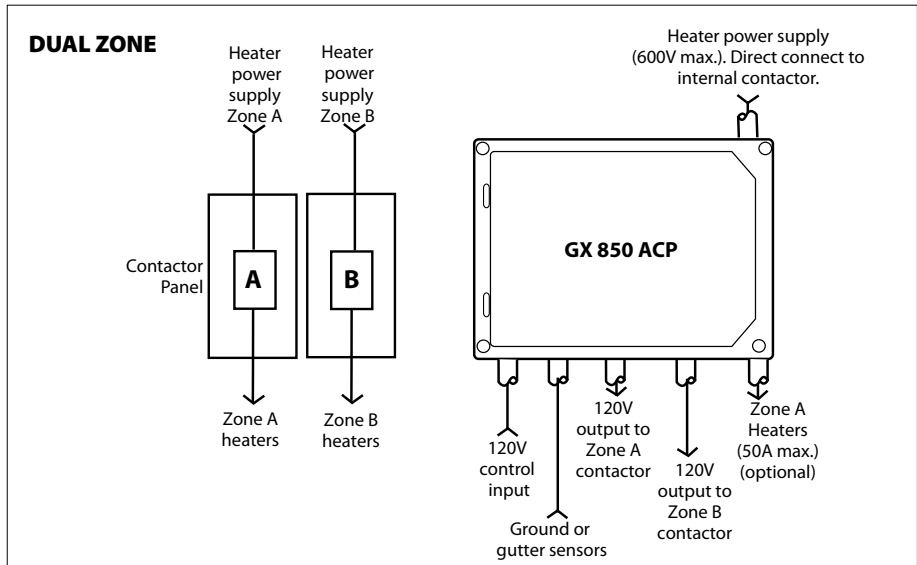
DUAL ZONE

Heater power supply Zone A

Heater power supply Zone B

Heater power supply (600V max.). Direct connect to internal contactor.

Contactor Panel

A

B

GX 850 ACP

Zone A heaters

Zone B heaters

120V control input

Ground or gutter sensors

120V output to Zone A contactor

120V output to Zone B contactor

Zone A Heaters (50A max.) (optional)